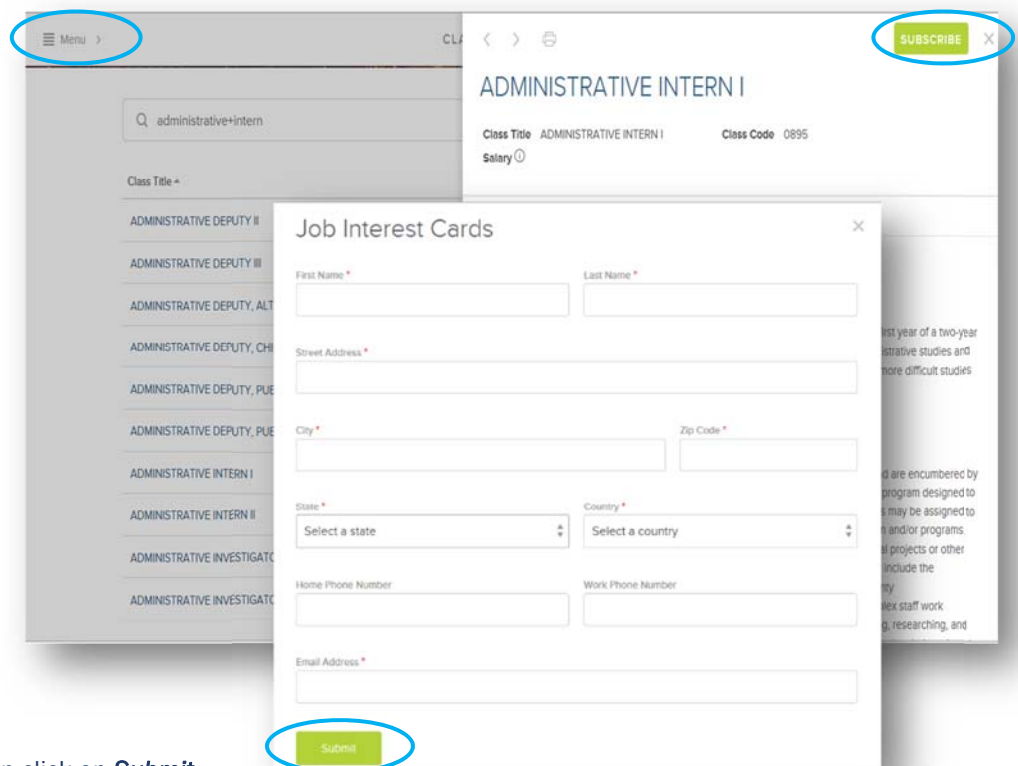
Menu >

CLA

SUBSCRIBE X

ADMINISTRATIVE INTERN I

Class Title ADMINISTRATIVE INTERN I

Class Code 0895

Salary

administrative+intern

Class Title

ADMINISTRATIVE DEPUTY II

ADMINISTRATIVE DEPUTY III

ADMINISTRATIVE DEPUTY, ALT

ADMINISTRATIVE DEPUTY, CHI

ADMINISTRATIVE DEPUTY, PUE

ADMINISTRATIVE DEPUTY, PUE

ADMINISTRATIVE INTERN I

ADMINISTRATIVE INTERN II

ADMINISTRATIVE INVESTIGATO

ADMINISTRATIVE INVESTIGATO

Job Interest Cards

First Name *

Last Name *

Street Address *

City *

Zip Code *

State *

Select a state

Country *

Select a country

Home Phone Number

Work Phone Number

Email Address *

Submit

irst year of a two-year istrative studies and more difficult studies

d are encumbered by program designed to s may be assigned to n and/or programs l projects or other include the ry lex staff work g, researching, and

n click on Submit